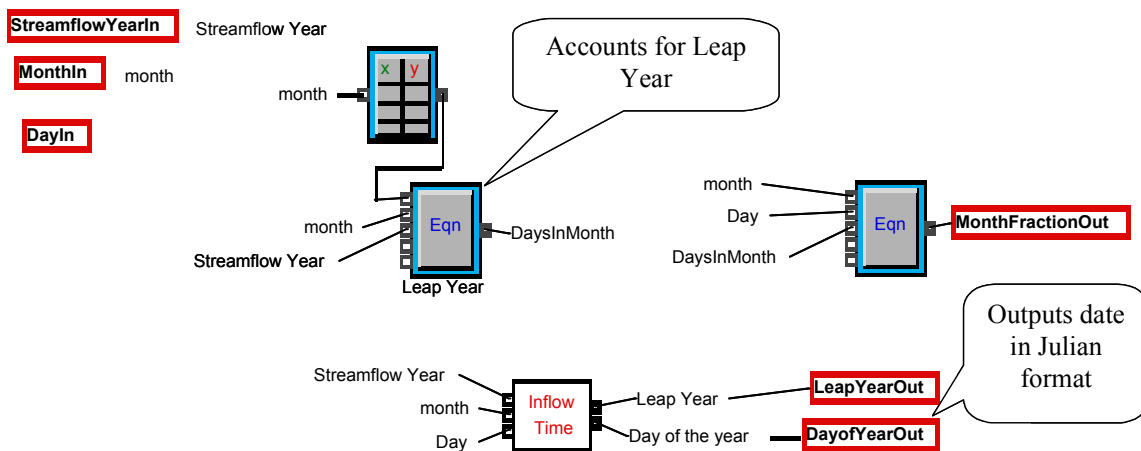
StreamflowYearIn Streamflow Year

MonthIn month

DayIn

month

x y

Accounts for Leap Year

month

Streamflow Year

Eqn

DaysInMonth

Leap Year

month

Day

DaysInMonth

Eqn

MonthFractionOut

Outputs date in Julian format

Streamflow Year

month

Day

Inflow Time

Leap Year

Day of the year

LeapYearOut

DayofYearOut